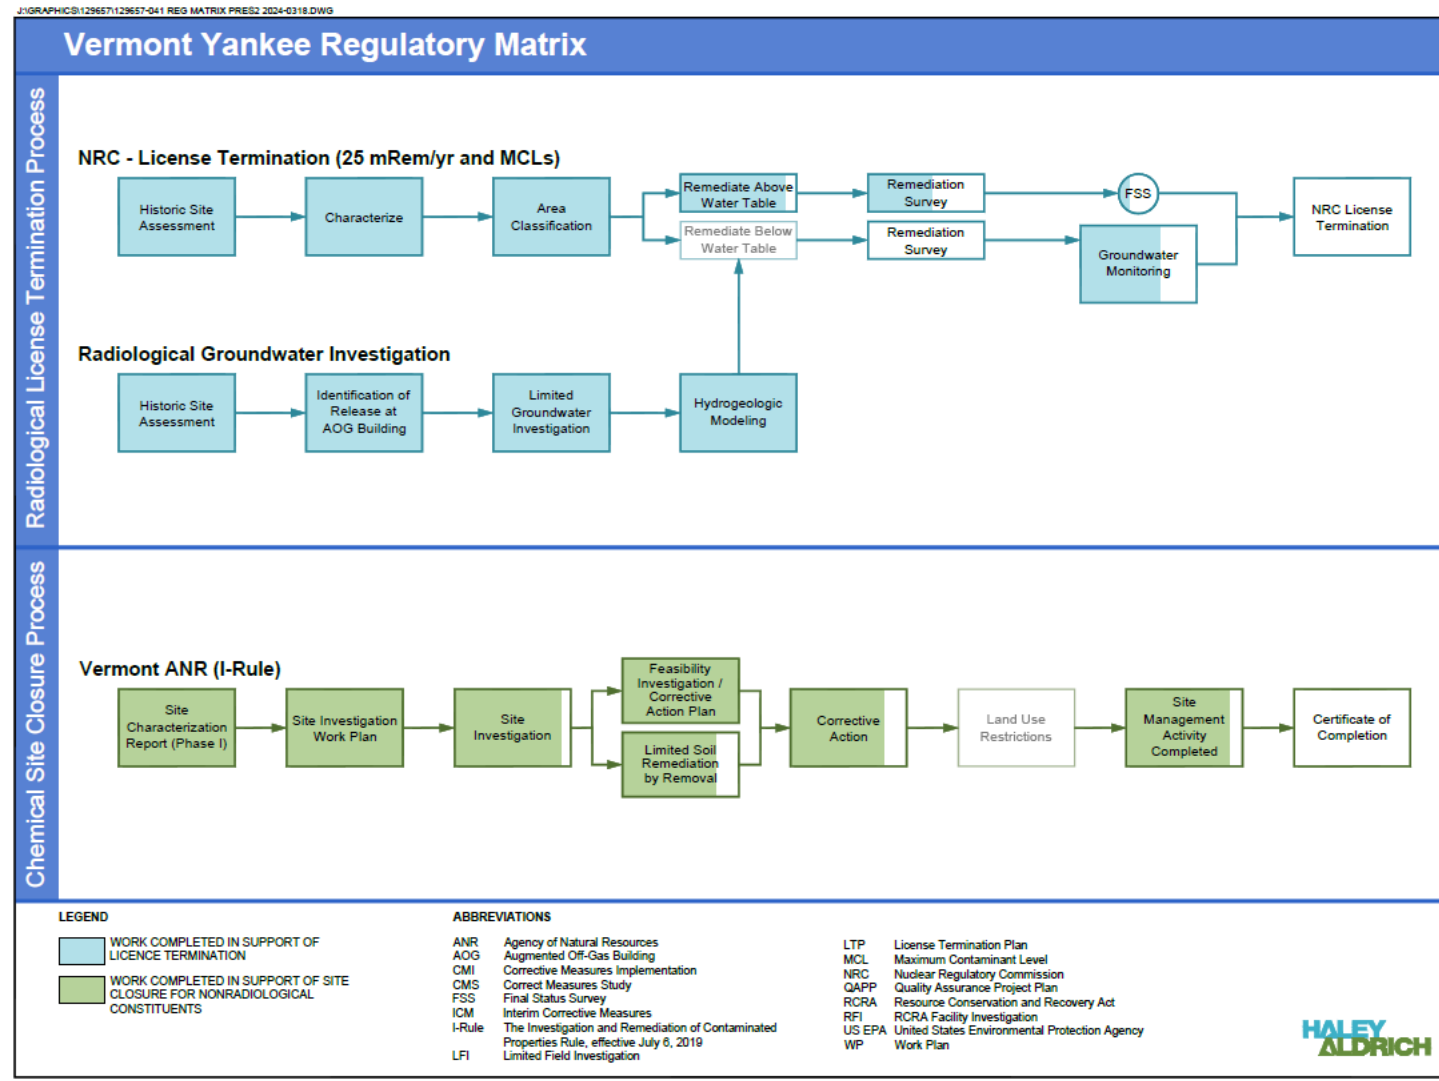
J:\GRAPHICS\129657\129657-041 REG MATRIX PRES2 2024-0318.DWG

Vermont Yankee Regulatory Matrix

Radiological License Termination Process

NRC - License Termination (25 mRem/yr and MCLs)

Historic Site Assessment

Characterize

Area Classification

Remediate Above Water Table

Remediate Below Water Table

Remediation Survey

Remediation Survey

FSS

Groundwater Monitoring

NRC License Termination

Radiological Groundwater Investigation

Historic Site Assessment

Identification of Release at AOG Building

Limited Groundwater Investigation

Hydrogeologic Modeling

Chemical Site Closure Process

Vermont ANR (I-Rule)

Site Characterization Report (Phase I)

Site Investigation Work Plan

Site Investigation

Feasibility Investigation / Corrective Action Plan

Limited Soil Remediation by Removal

Corrective Action

Land Use Restrictions

Site Management Activity Completed

Certificate of Completion

LEGEND

WORK COMPLETED IN SUPPORT OF LICENCE TERMINATION

WORK COMPLETED IN SUPPORT OF SITE CLOSURE FOR NONRADIOLOGICAL CONSTITUENTS

ABBREVIATIONS

ANR Agency of Natural Resources
AOG Augmented Off-Gas Building
CMI Corrective Measures Implementation
CMS Correct Measures Study
FSS Final Status Survey
ICM Interim Corrective Measures
I-Rule The Investigation and Remediation of Contaminated Properties Rule, effective July 6, 2019
LFI Limited Field Investigation

LTP License Termination Plan
MCL Maximum Contaminant Level
NRC Nuclear Regulatory Commission
QAPP Quality Assurance Project Plan
RCRA Resource Conservation and Recovery Act
RFI RCRA Facility Investigation
US EPA United States Environmental Protection Agency
WP Work Plan

HALEY ALDRICH